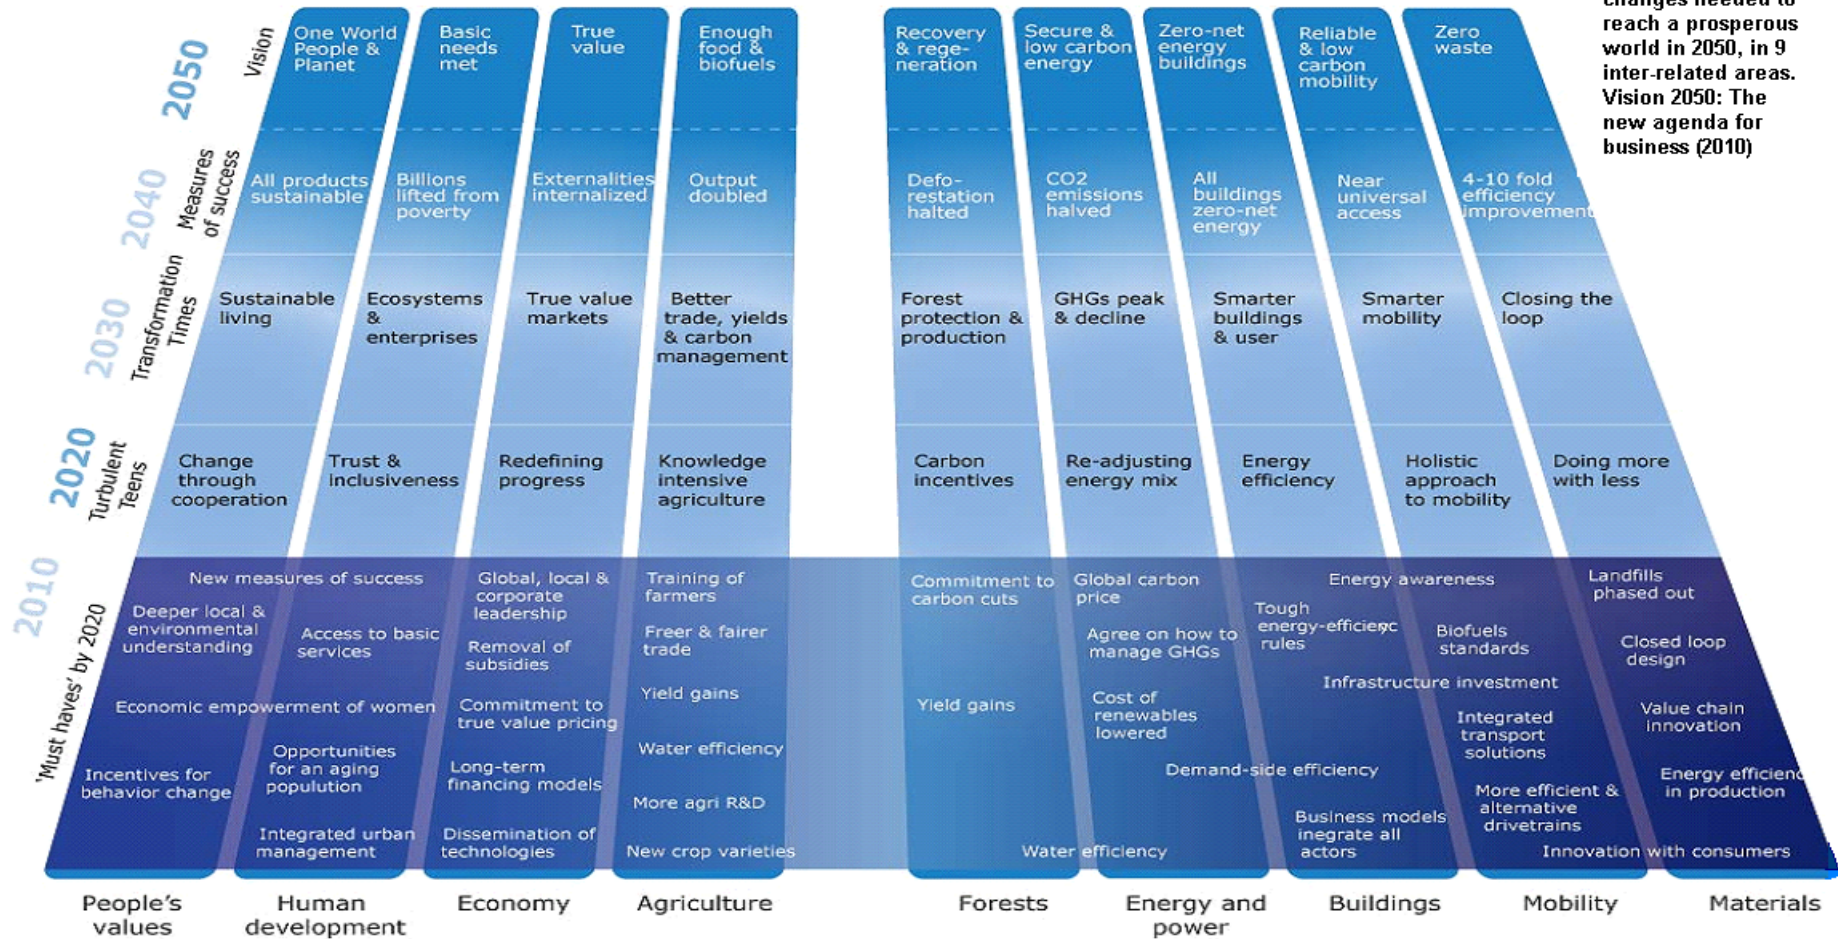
changes needed to reach a prosperous world in 2050, in 9 inter-related areas. Vision 2050: The new agenda for business (2010)

2050 Vision

One World People & Planet

Basic needs met

True value

Enough food & biofuels

Recovery & regeneration

Secure & low carbon energy

Zero-net energy buildings

Reliable & low carbon mobility

Zero waste

2040 Measures of success

All products sustainable

Billions lifted from poverty

Externalities internalized

Output doubled

Defo-restation halted

CO2 emissions halved

All buildings zero-net energy

Near universal access

4-10 fold efficiency improvement

2030 Transformation Times

Sustainable living

Ecosystems & enterprises

True value markets

Better trade, yields & carbon management

Forest protection & production

GHGs peak & decline

Smarter buildings & user

Smarter mobility

Closing the loop

2020 Turbulent Teens

Change through cooperation

Trust & inclusiveness

Redefining progress

Knowledge intensive agriculture

Carbon incentives

Re-adjusting energy mix

Energy efficiency

Holistic approach to mobility

Doing more with less

2010 'Must haves' by 2020

New measures of success

Deeper local & environmental understanding

Access to basic services

Economic empowerment of women

Incentives for behavior change

Opportunities for an aging population

Integrated urban management

Global, local & corporate leadership

Removal of subsidies

Commitment to true value pricing

Long-term financing models

Dissemination of technologies

Training of farmers

Freer & fairer trade

Yield gains

Water efficiency

More agri R&D

New crop varieties

Commitment to carbon cuts

Yield gains

Global carbon price

Agree on how to manage GHGs

Cost of renewables lowered

Demand-side efficiency

Water efficiency

Energy awareness

Tough energy-efficiency rules

Infrastructure investment

Business models inegrate all actors

Biofuels standards

Integrated transport solutions

More efficient & alternative drivetrains

Landfills phased out

Closed loop design

Value chain innovation

Energy efficienc in production

Innovation with consumers

People's values

Human development

Economy

Agriculture

Forests

Energy and power

Buildings

Mobility

Materials